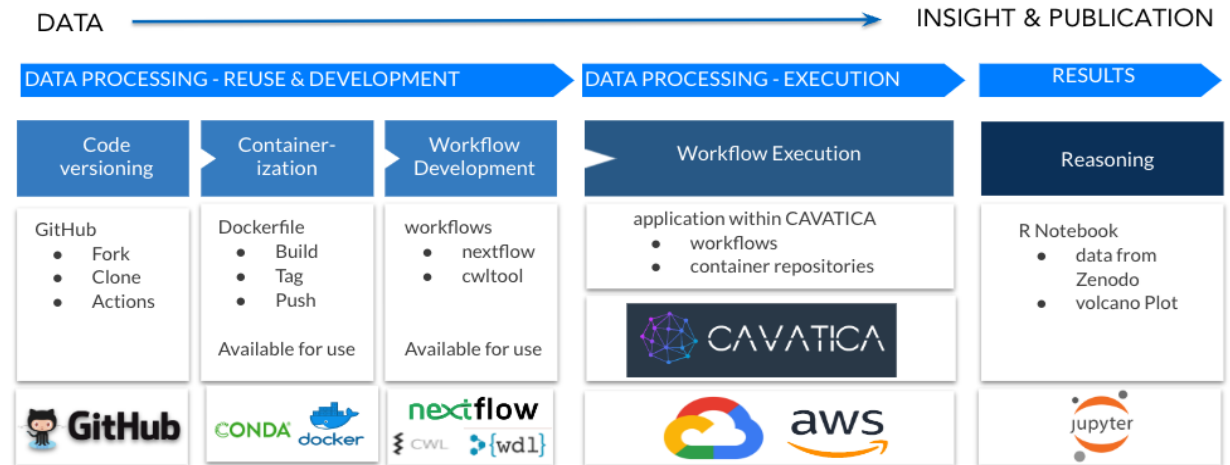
DATA

INSIGHT & PUBLICATION

DATA PROCESSING - REUSE & DEVELOPMENT

DATA PROCESSING - EXECUTION

RESULTS

Code versioning

Containerization

Workflow Development

Workflow Execution

Reasoning

GitHub
- Fork
- Clone
- Actions

Dockerfile
- Build
- Tag
- Push

Available for use

workflows
- nextflow
- cwltool

Available for use

application within CAVATICA
- workflows
- container repositories

CAVATICA

R Notebook
- data from Zenodo
- volcano Plot

GitHub

CONDA

docker

nextflow

CWL

{wdl}

aws

jupyter